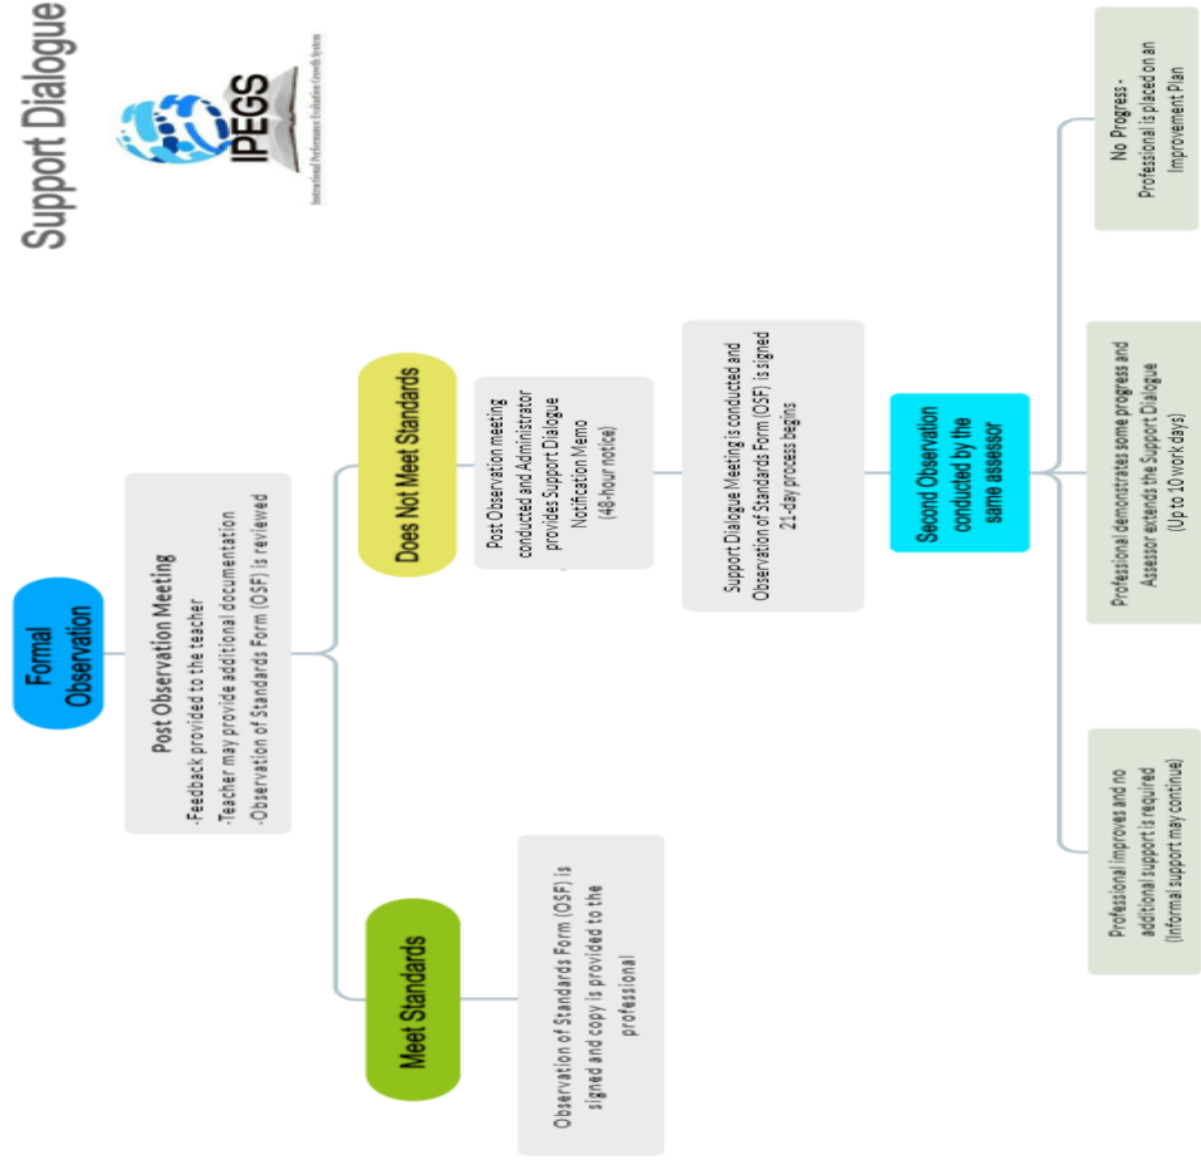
Support Dialogue

IPEGS
Instructional Performance Evaluation Growth System

Formal Observation

Post Observation Meeting
-Feedback provided to the teacher
-Teacher may provide additional documentation
-Observation of Standards Form (OSF) is reviewed

Does Not Meet Standards

Post Observation meeting conducted and Administrator provides Support Dialogue Notification Memo (48-hour notice)

Support Dialogue Meeting is conducted and Observation of Standards Form (OSF) is signed 21-day process begins

Second Observation conducted by the same assessor

No Progress - Professional is placed on an Improvement Plan

Professional demonstrates some progress and Assessor extends the Support Dialogue (Up to 10 work days)

Professional improves and no additional support is required (Informal support may continue)

Meet Standards

Observation of Standards Form (OSF) is signed and copy is provided to the professional